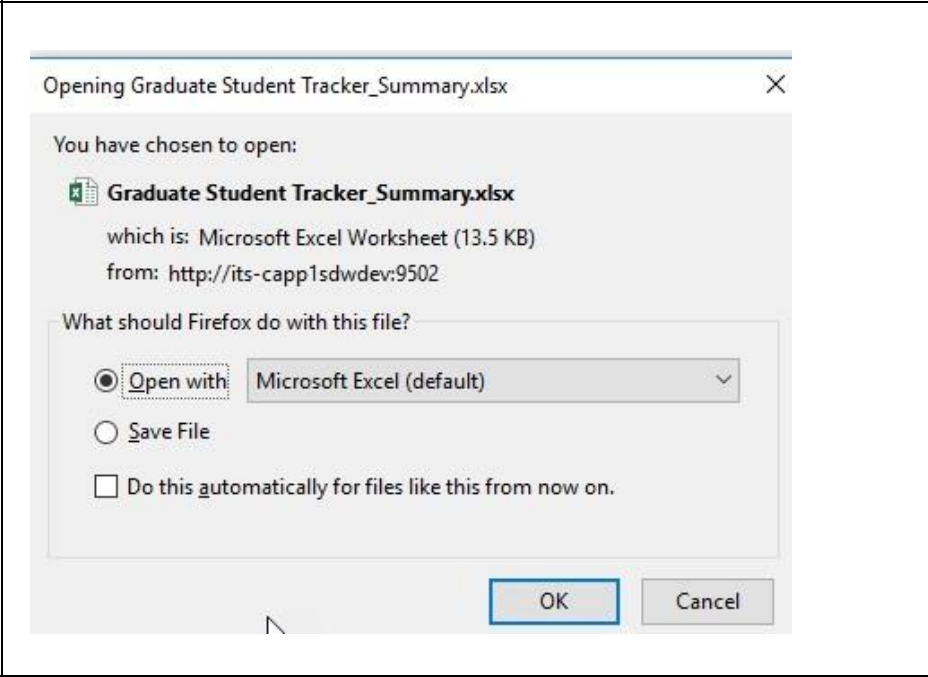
Opening Graduate Student Tracker_Summary.xlsx

×

You have chosen to open:

Graduate Student Tracker_Summary.xlsx

which is: Microsoft Excel Worksheet (13.5 KB)

from: http://its-capp1sdwdev:9502

What should Firefox do with this file?

Open with Microsoft Excel (default)

Save File

Do this automatically for files like this from now on.

OK

Cancel